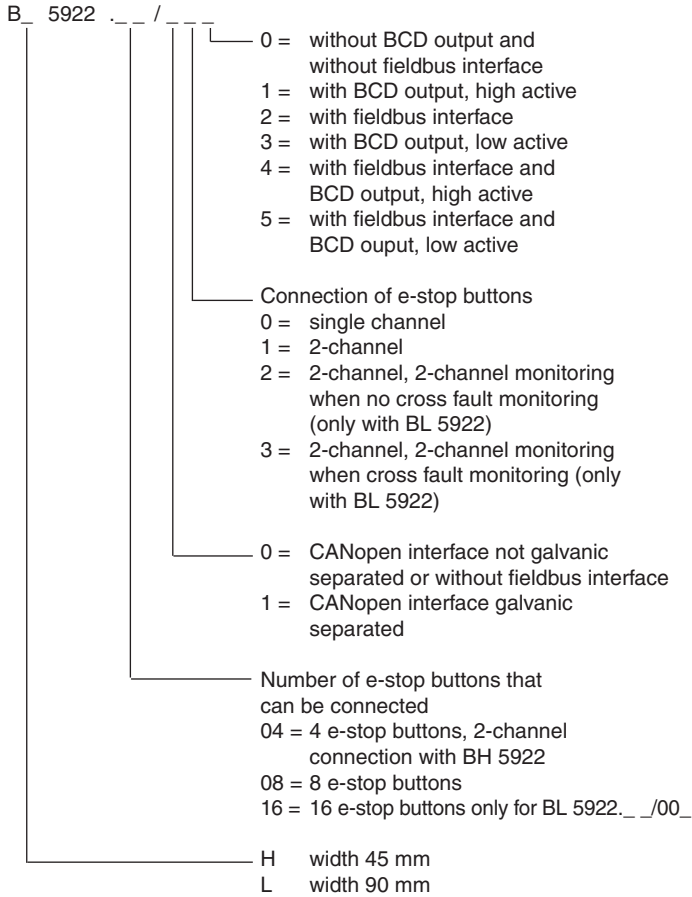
B_ 5922 ._ _ / _ _ _

0 = without BCD output and without fieldbus interface
1 = with BCD output, high active
2 = with fieldbus interface
3 = with BCD output, low active
4 = with fieldbus interface and BCD output, high active
5 = with fieldbus interface and BCD ouput, low active

Connection of e-stop buttons
0 = single channel
1 = 2-channel
2 = 2-channel, 2-channel monitoring when no cross fault monitoring (only with BL 5922)
3 = 2-channel, 2-channel monitoring when cross fault monitoring (only with BL 5922)

0 = CANopen interface not galvanic separated or without fieldbus interface
1 = CANopen interface galvanic separated

Number of e-stop buttons that can be connected
04 = 4 e-stop buttons, 2-channel connection with BH 5922
08 = 8 e-stop buttons
16 = 16 e-stop buttons only for BL 5922._ _/00_

H width 45 mm
L width 90 mm